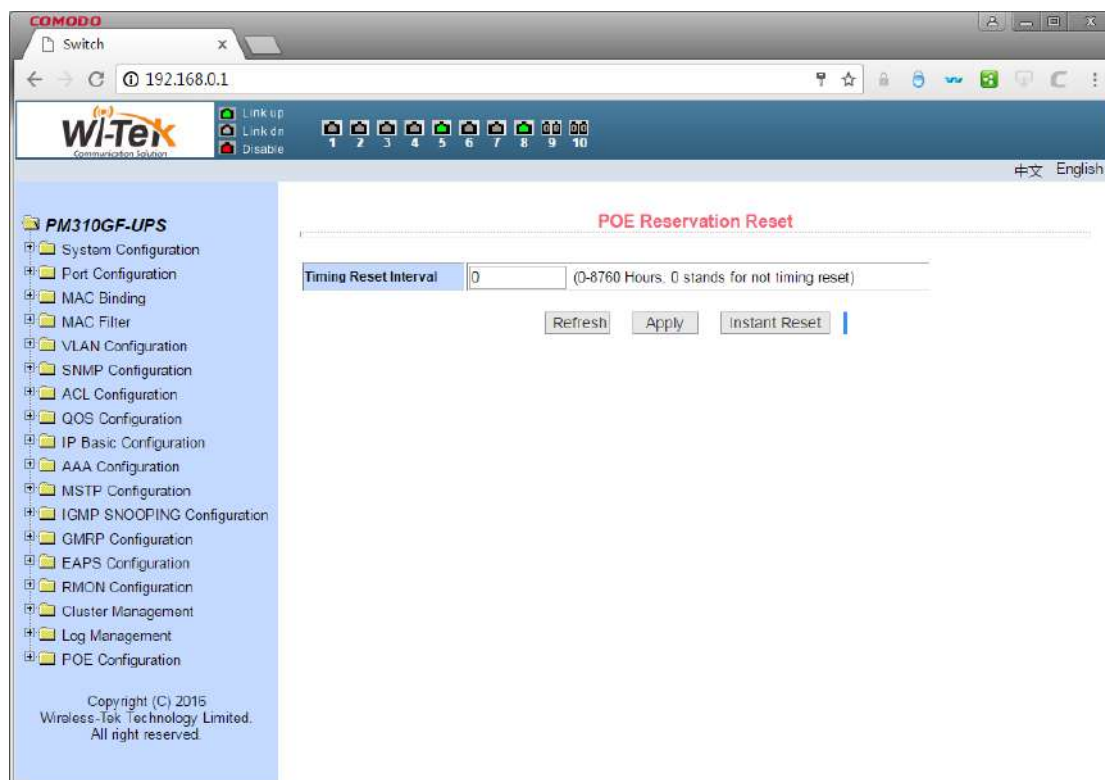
COMODO

Switch

192.168.0.1

WI-TEK
Communication Solution

Link up
Link dn
Disable

1 2 3 4 5 6 7 8 9 10

中文 English

PM310GF-UPS
System Configuration
Port Configuration
MAC Binding
MAC Filter
VLAN Configuration
SNMP Configuration
ACL Configuration
QOS Configuration
IP Basic Configuration
AAA Configuration
MSTP Configuration
IGMP SNOOPING Configuration
GMRP Configuration
EAPS Configuration
RMON Configuration
Cluster Management
Log Management
POE Configuration

Copyright (C) 2015
Wireless-Tek Technology Limited.
All right reserved.

POE Reservation Reset

| Timing Reset Interval | 0 | (0-8760 Hours, 0 stands for not timing reset) |
|---|---|---|

Refresh Apply Instant Reset